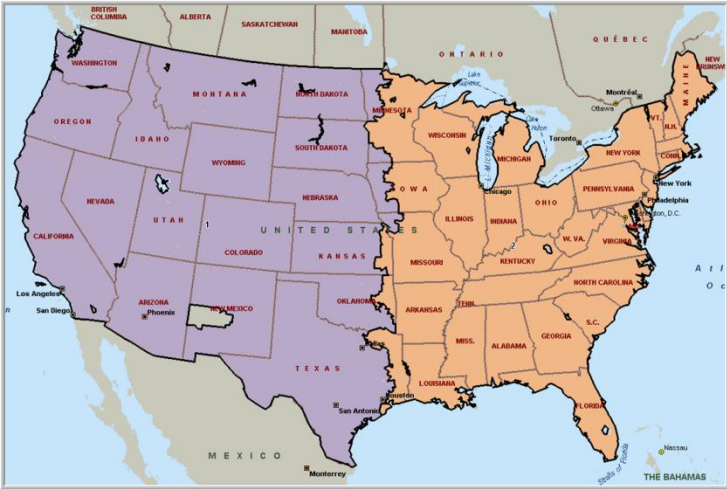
BRITISH COLUMBIA
ALBERTA
SASKATCHEWAN
MANITOBA
ONTARIO
QUÉBEC
NEW BRUNSW
WASHINGTON
MONTANA
NORTH DAKOTA
MINNESOTA
Lake Superior
MAINE
OREGON
IDAHO
SOUTH DAKOTA
WISCONSIN
Lake Huron
Montréal
Ottawa
VT.
N.H.
WYOMING
Lake Michigan
MICHIGAN
Toronto
NEW YORK
CONN.
NEVADA
NEBRASKA
IOWA
Chicago
PENNSYLVANIA
New York
UTAH
1
UNITED STATES
ILLINOIS
INDIANA
OHIO
Philadelphia
Washington, D.C.
CALIFORNIA
COLORADO
KANSAS
MISSOURI
2
W. VA.
VIRGINIA
KENTUCKY
Atl
Los Angeles
San Diego
ARIZONA
Phoenix
NEW MEXICO
OKLAHOMA
ARKANSAS
TENN.
NORTH CAROLINA
S.C.
MISS.
ALABAMA
GEORGIA
TEXAS
LOUISIANA
Houston
San Antonio
FLORIDA
MEXICO
Monterrey
Straits of Florida
Nassau
THE BAHAMAS